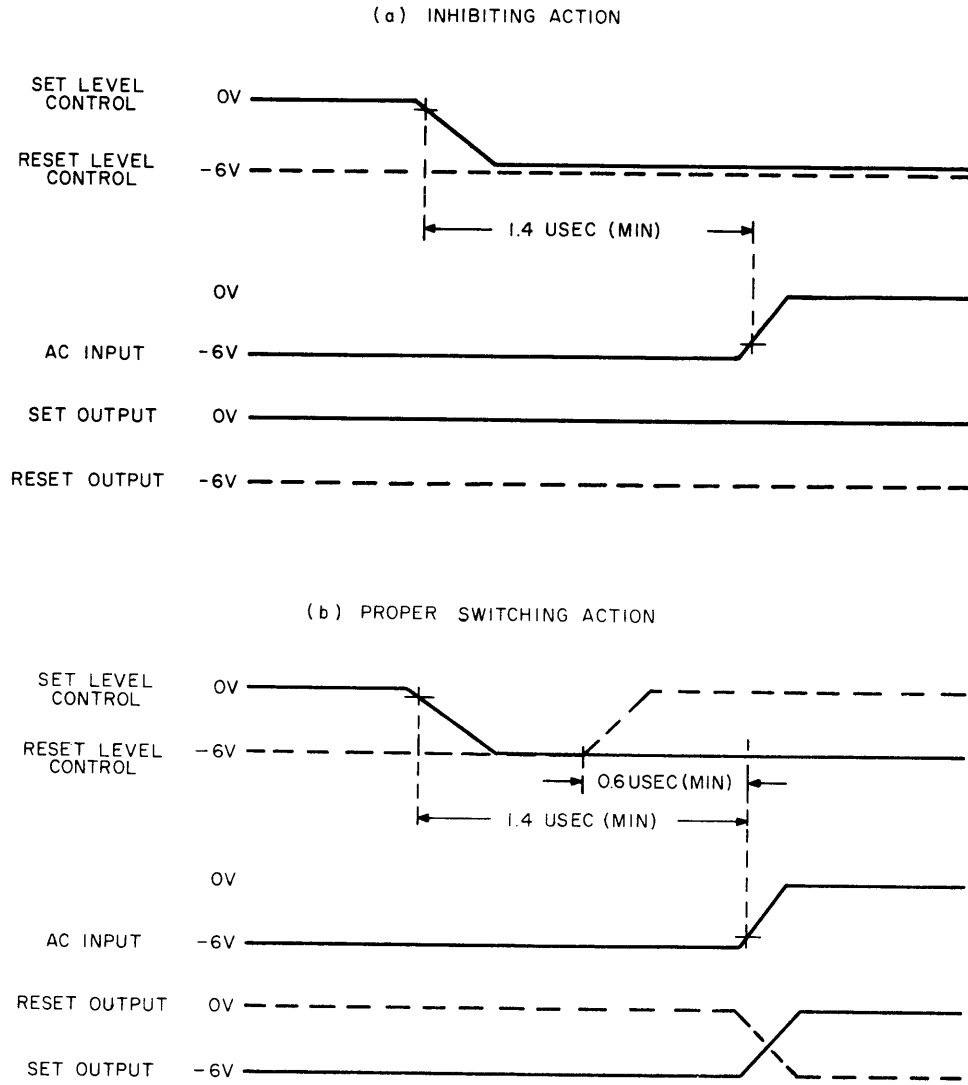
(a) INHIBITING ACTION

SET LEVEL CONTROL

0V

RESET LEVEL CONTROL

-6V

1.4 USEC (MIN)

0V

AC INPUT

-6V

SET OUTPUT

0V

RESET OUTPUT

-6V

(b) PROPER SWITCHING ACTION

SET LEVEL CONTROL

0V

RESET LEVEL CONTROL

-6V

0.6 USEC (MIN)

1.4 USEC (MIN)

0V

AC INPUT

-6V

RESET OUTPUT

0V

SET OUTPUT

-6V